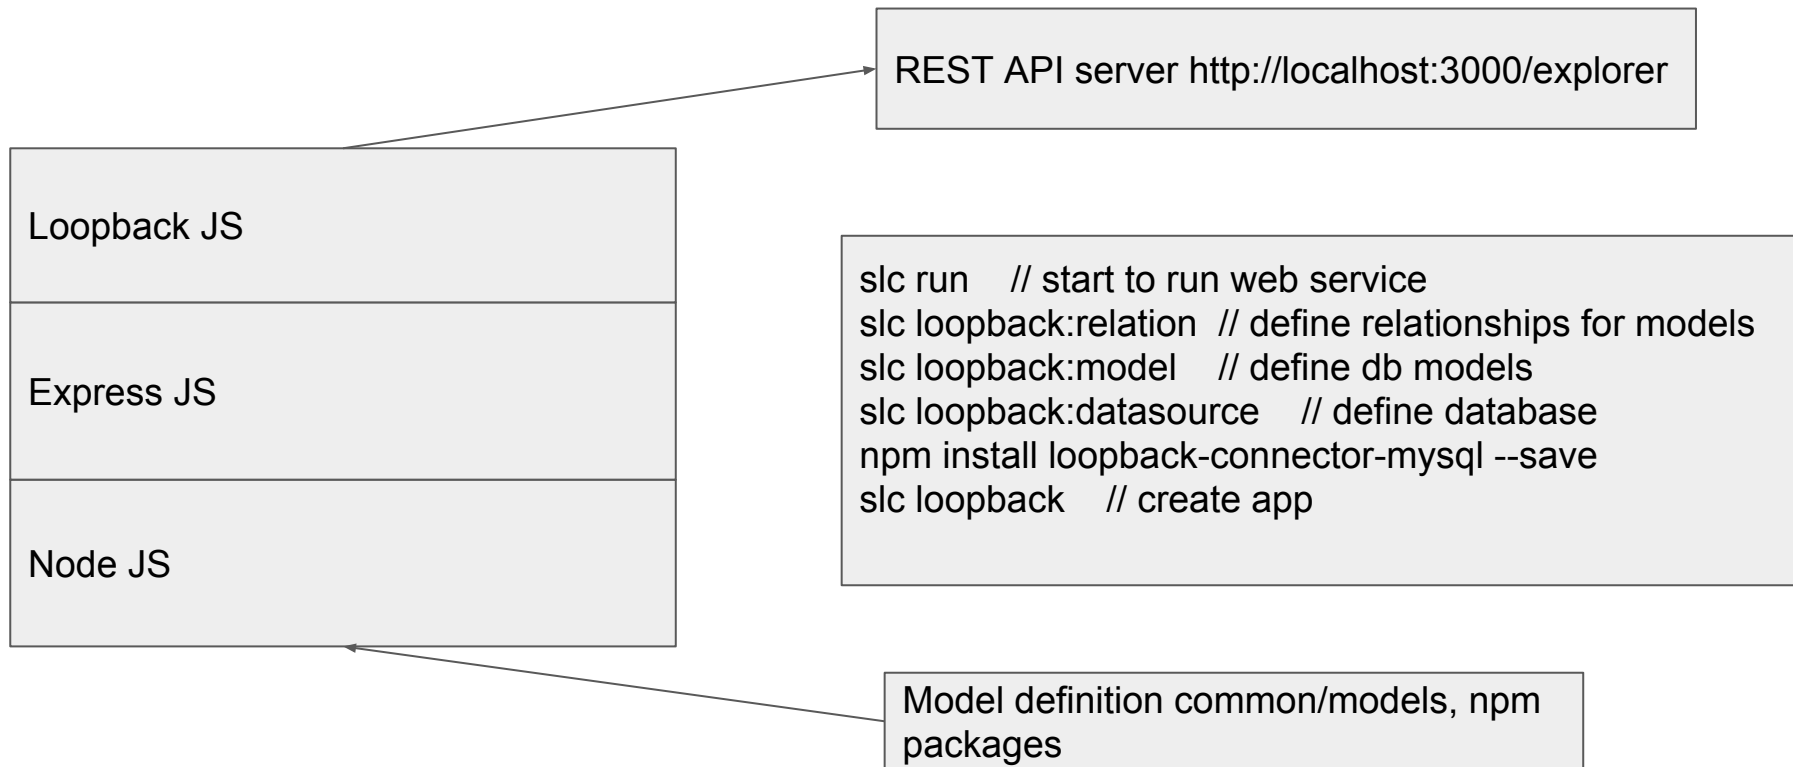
REST API server http://localhost:3000/explorer

Loopback JS

Express JS

Node JS

slc run // start to run web service
slc loopback:relation // define relationships for models
slc loopback:model // define db models
slc loopback:datasource // define database
npm install loopback-connector-mysql --save
slc loopback // create app

Model definition common/models, npm packages